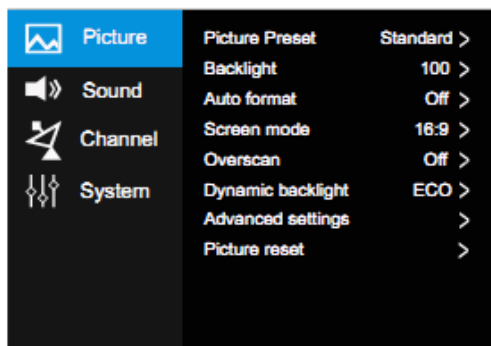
Picture
Sound
Channel
System

| | |
|---|---|
| Picture Preset | Standard > |
| Backlight | 100 > |
| Auto format | Off > |
| Screen mode | 16:9 > |
| Overscan | Off > |
| Dynamic backlight | ECO > |
| Advanced settings | > |
| Picture reset | > |